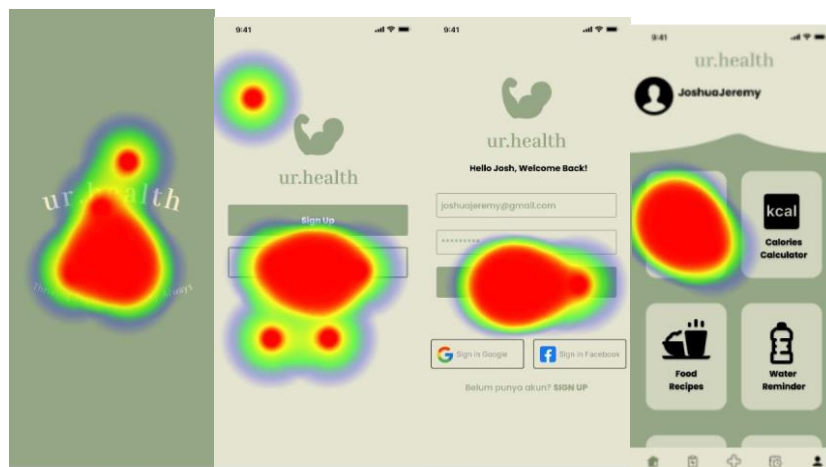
ur.health

9:41

ur.health

Sign Up

9:41

ur.health

Hello Josh, Welcome Back!

joshuajeremy@gmail.com

*********

Sign in Google

Sign in Facebook

Belum punya akun? SIGN UP

9:41

ur.health

JoshuaJeremy

kcal

Calories Calculator

Food Recipes

Water Reminder